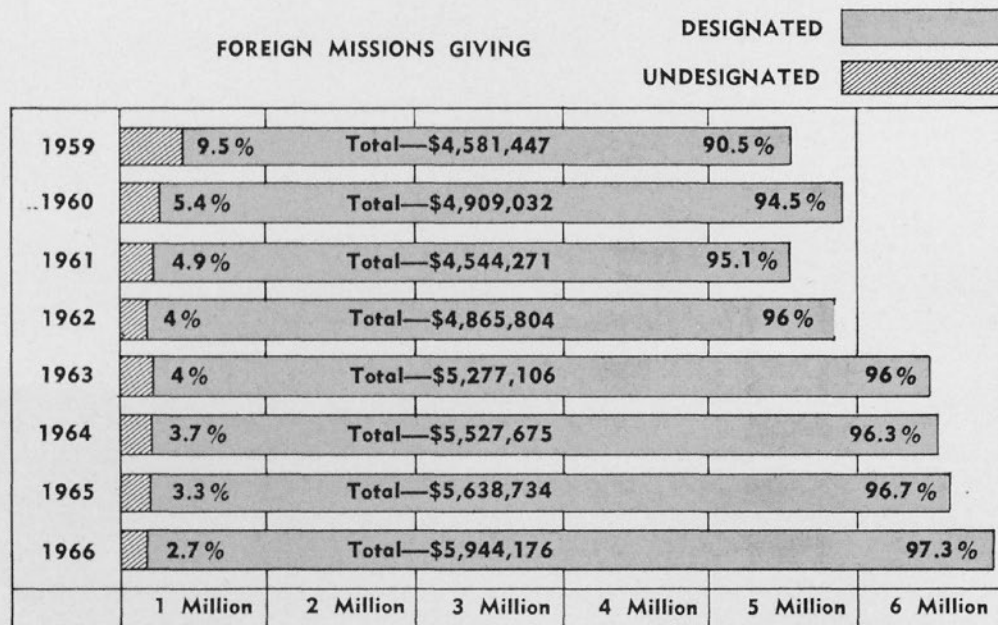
FOREIGN MISSIONS GIVING

DESIGNATED

UNDESIGNATED

| | | |
|---|---|---|
| 1959 | 9.5% Total—\$4,581,447 | 90.5% |
| 1960 | 5.4% Total—\$4,909,032 | 94.5% |
| 1961 | 4.9% Total—\$4,544,271 | 95.1% |
| 1962 | 4% Total—\$4,865,804 | 96% |
| 1963 | 4% Total—\$5,277,106 | 96% |
| 1964 | 3.7% Total—\$5,527,675 | 96.3% |
| 1965 | 3.3% Total—\$5,638,734 | 96.7% |
| 1966 | 2.7% Total—\$5,944,176 | 97.3% |

1 Million 2 Million 3 Million 4 Million 5 Million 6 Million